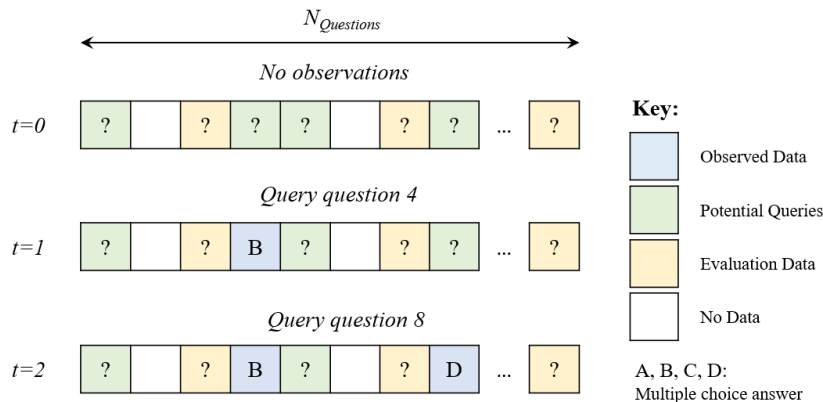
$N_{Questions}$

No observations

t=0 ? ? ? ? ? ? ... ?

Query question 4

t=1 ? ? B ? ? ? ... ?

Query question 8

t=2 ? ? B ? ? D ... ?

Key:

Observed Data

Potential Queries

Evaluation Data

No Data

A, B, C, D: Multiple choice answer